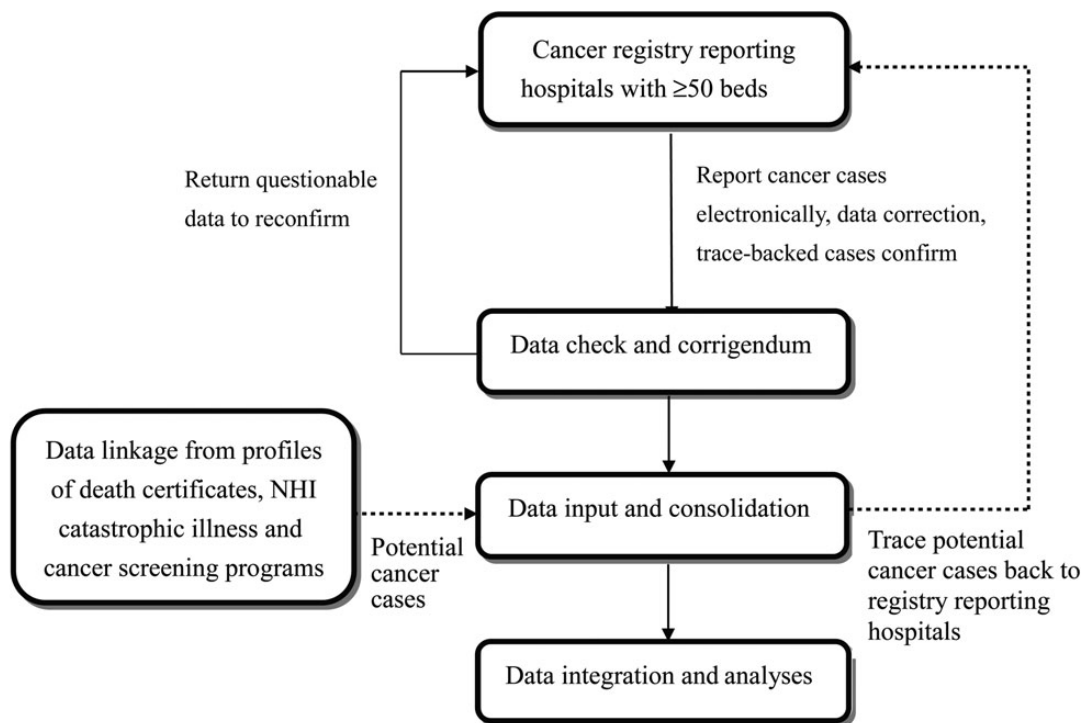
Cancer registry reporting hospitals with $\geq$50 beds

Return questionable data to reconfirm

Report cancer cases electronically, data correction, trace-backed cases confirm

Data check and corrigendum

Data linkage from profiles of death certificates, NHI catastrophic illness and cancer screening programs

Potential cancer cases

Data input and consolidation

Trace potential cancer cases back to registry reporting hospitals

Data integration and analyses